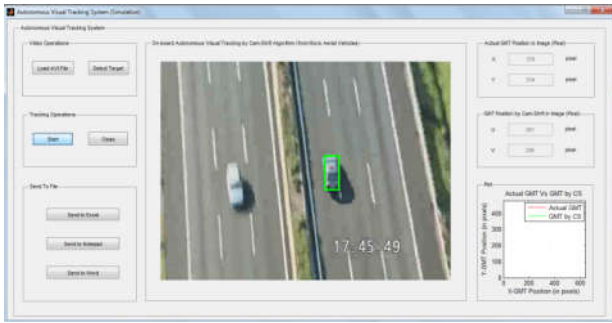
Autonomous Visual Tracking System (Simulation)

Autonomous Visual Tracking System

Video Operations

Load AVI File

Select Target

Tracking Operations

Start

Close

Send To File

Send to Excel

Send to Notepad

Send to Word

On-board Autonomous Visual Tracking by Cam-Shift Algorithm (from Birds Aerial Vehicles)

17:45:49

Actual GMT Position in Image (Pixel)

X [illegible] pixel

Y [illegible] pixel

GMT Position by Cam-Shift in Image (Pixel)

X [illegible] pixel

Y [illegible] pixel

Plot

Actual GMT Vs GMT by CS

Actual GMT

GMT by CS

Y-GMT Position (in pixels)

X-GMT Position (in pixels)

400

300

200

100

0

0

200

400

600